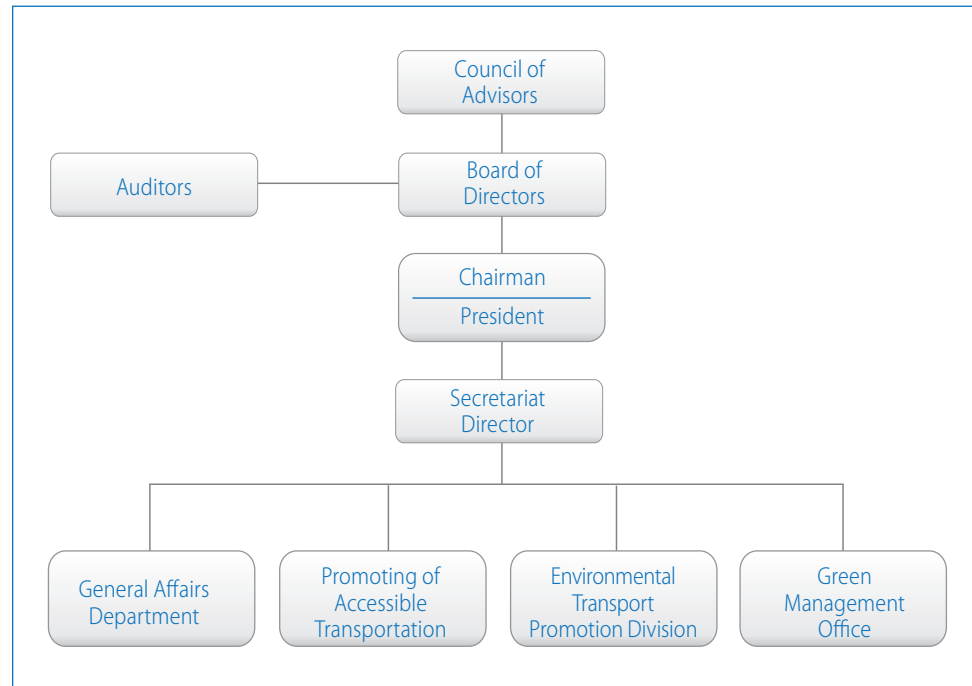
Council of Advisors

Auditors

Board of Directors

Chairman

President

Secretariat Director

General Affairs Department

Promoting of Accessible Transportation

Environmental Transport Promotion Division

Green Management Office